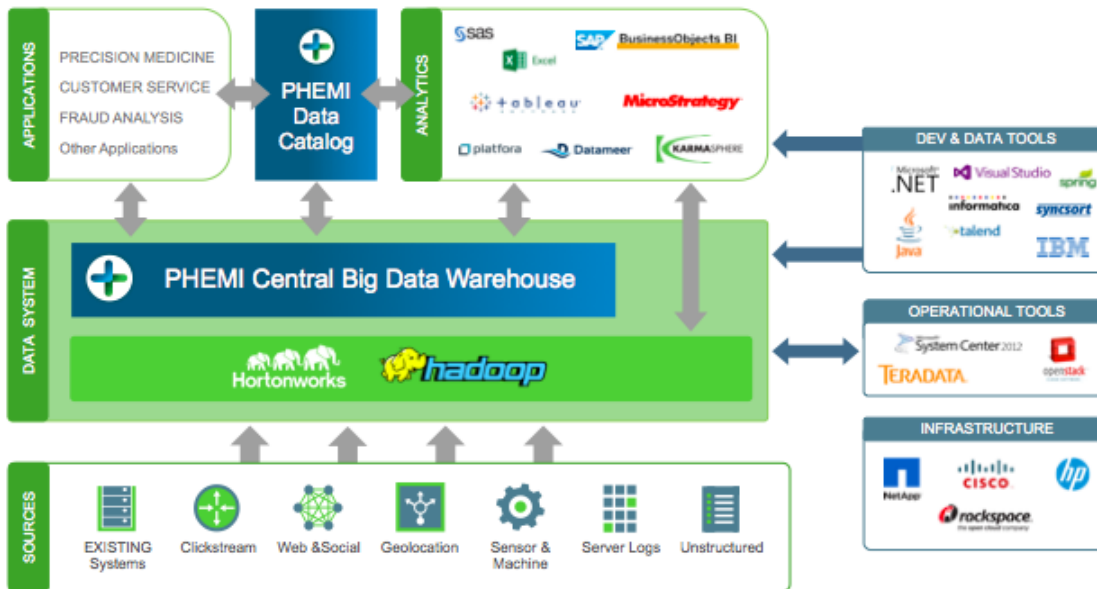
APPLICATIONS

PRECISION MEDICINE
CUSTOMER SERVICE
FRAUD ANALYSIS
Other Applications

PHEMI Data Catalog

ANALYTICS

sas
Excel
SAP BusinessObjects BI
tableau
MicroStrategy
platfora
Datameer
KARMASPHERE

DEV & DATA TOOLS

Microsoft .NET
Visual Studio
spring
informatica
syncsort
Java
talend
IBM

DATA SYSTEM

PHEMI Central Big Data Warehouse

Hortonworks
hadoop

OPERATIONAL TOOLS

Microsoft System Center 2012
TERADATA.
openstack

INFRASTRUCTURE

NetApp
CISCO.
hp
rackspace.
the open cloud company

SOURCES

EXISTING Systems
Clickstream
Web &Social
Geolocation
Sensor & Machine
Server Logs
Unstructured